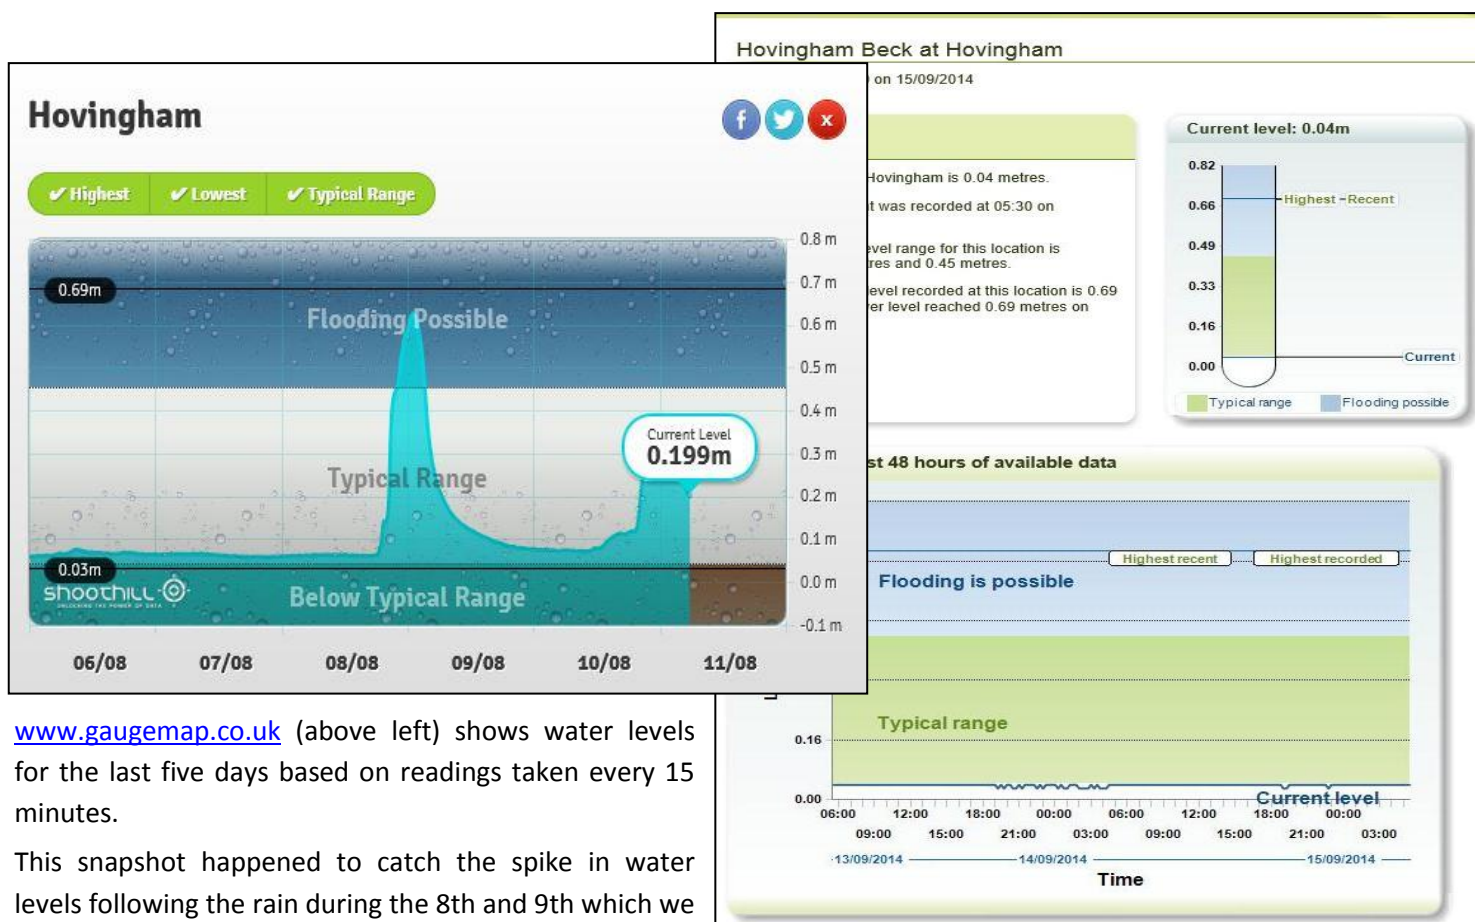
Hovingham Beck at Hovingham

on 15/09/2014

Hovingham is 0.04 metres.

t was recorded at 05:30 on

vel range for this location is res and 0.45 metres.

evel recorded at this location is 0.69 er level reached 0.69 metres on

Current level: 0.04m

0.82
0.66
0.49
0.33
0.16
0.00

Highest - Recent

Current

Typical range   Flooding possible

st 48 hours of available data

Highest recent   Highest recorded

Flooding is possible

Typical range

0.16
0.00

Current level

06:00 12:00 18:00 00:00 06:00 12:00 18:00 00:00
09:00 15:00 21:00 03:00 09:00 15:00 21:00 03:00

13/09/2014   14/09/2014   15/09/2014

Time

Hovingham

✔ Highest   ✔ Lowest   ✔ Typical Range

0.69m

Flooding Possible

Typical Range

Current Level
0.199m

0.03m

shoothill

Below Typical Range

0.8 m
0.7 m
0.6 m
0.5 m
0.4 m
0.3 m
0.2 m
0.1 m
0.0 m
-0.1 m

06/08   07/08   08/08   09/08   10/08   11/08

www.gaugemap.co.uk (above left) shows water levels for the last five days based on readings taken every 15 minutes.

This snapshot happened to catch the spike in water levels following the rain during the 8th and 9th which we